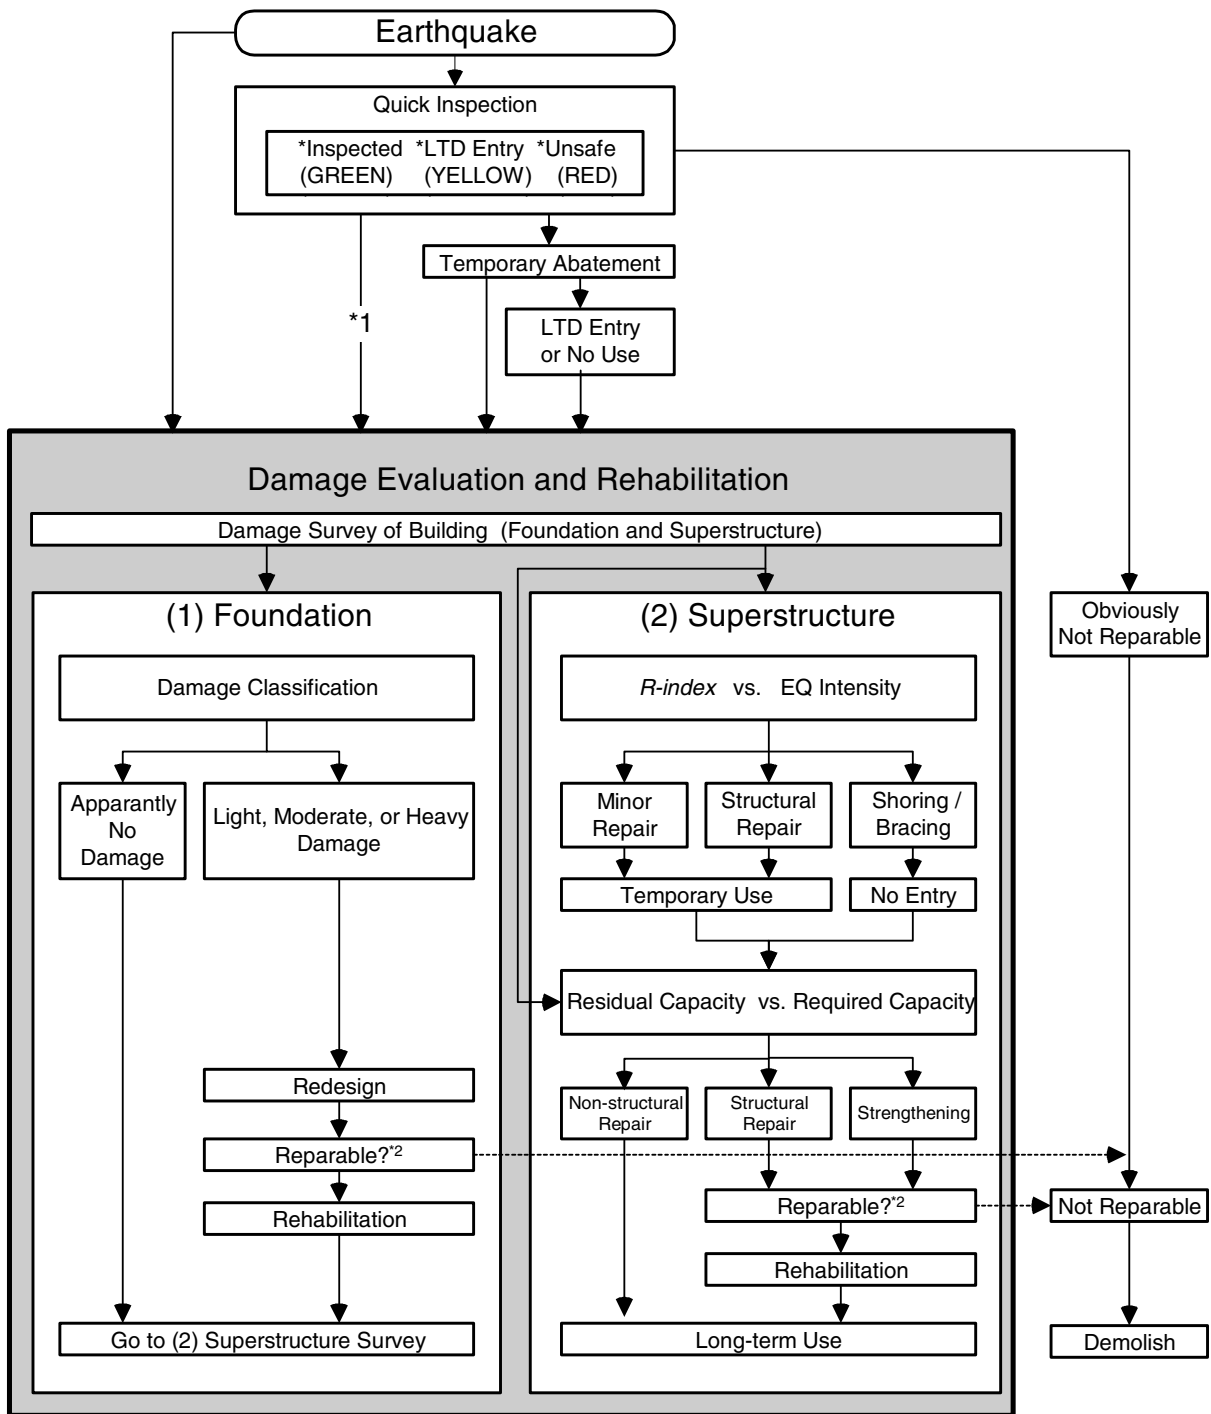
Earthquake

Quick Inspection

*Inspected (GREEN) *LTD Entry (YELLOW) *Unsafe (RED)

Temporary Abatement

*1

LTD Entry or No Use

Damage Evaluation and Rehabilitation

Damage Survey of Building (Foundation and Superstructure)

(1) Foundation

Damage Classification

Apparantly No Damage

Light, Moderate, or Heavy Damage

Redesign

Reparable?$^{*2}$

Rehabilitation

Go to (2) Superstructure Survey

(2) Superstructure

*R-index* vs. EQ Intensity

Minor Repair

Structural Repair

Shoring / Bracing

Temporary Use

No Entry

Residual Capacity vs. Required Capacity

Non-structural Repair

Structural Repair

Strengthening

Reparable?$^{*2}$

Rehabilitation

Long-term Use

Obviously Not Reparable

Not Reparable

Demolish